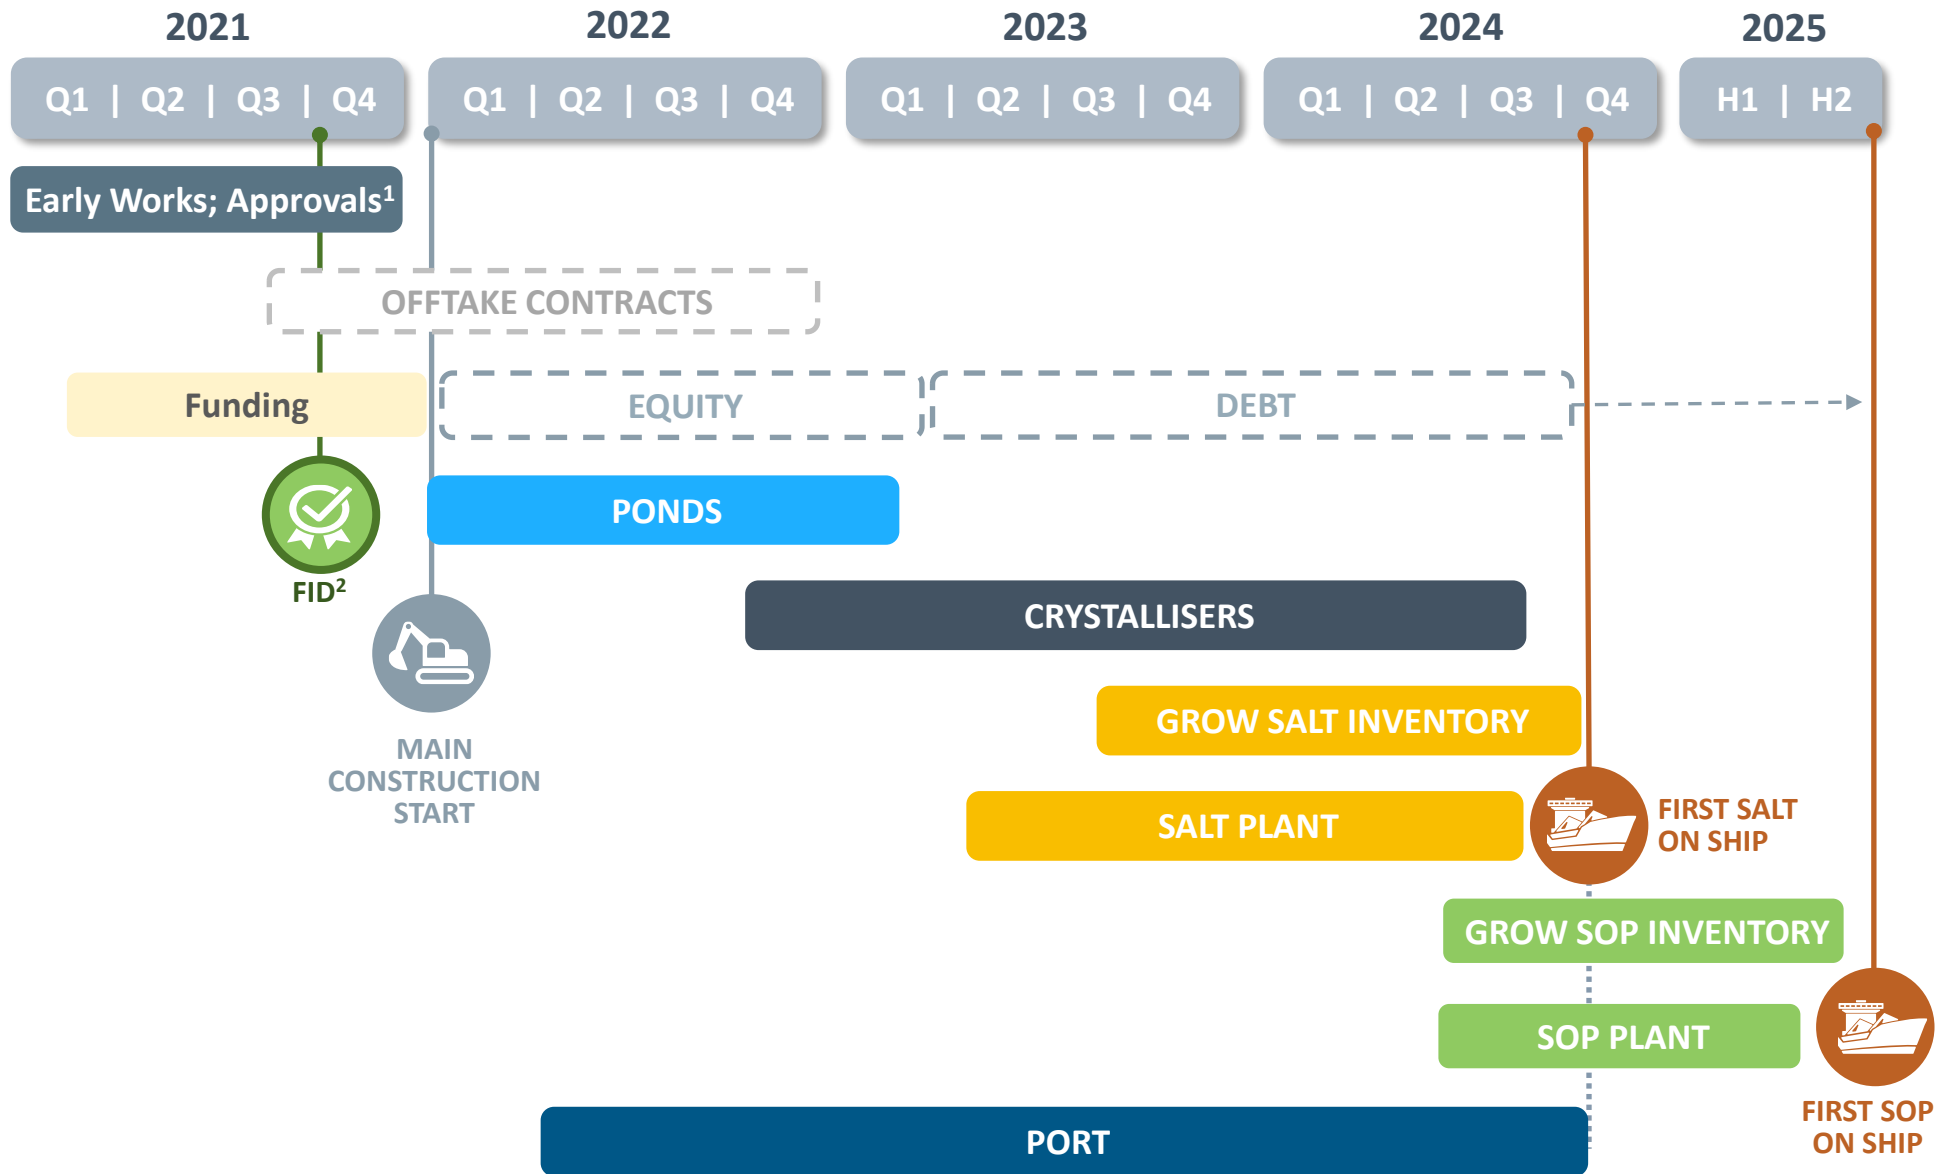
| 2021 | 2022 | 2023 | 2024 | 2025 |
|---|---|---|---|---|
| Q1 \| Q2 \| Q3 \| Q4 | Q1 \| Q2 \| Q3 \| Q4 | Q1 \| Q2 \| Q3 \| Q4 | Q1 \| Q2 \| Q3 \| Q4 | H1 \| H2 |

Early Works; Approvals$^1$

OFFTAKE CONTRACTS

Funding

EQUITY

DEBT

FID$^2$

PONDS

CRYSTALLISERS

MAIN CONSTRUCTION START

GROW SALT INVENTORY

SALT PLANT

FIRST SALT ON SHIP

GROW SOP INVENTORY

SOP PLANT

FIRST SOP ON SHIP

PORT